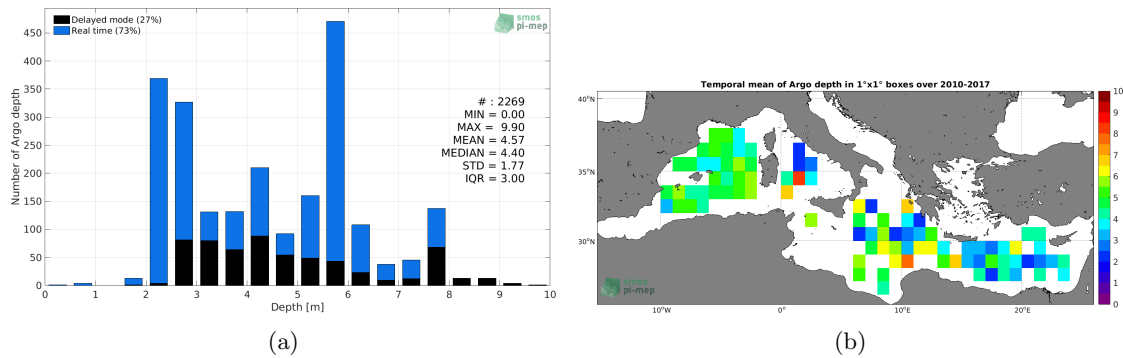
Delayed mode (27%)
Real time (73%)

smos pi-mep

Number of Argo depth

450
400
350
300
250
200
150
100
50
0

# : 2269
MIN = 0.00
MAX = 9.90
MEAN = 4.57
MEDIAN = 4.40
STD = 1.77
IQR = 3.00

0 1 2 3 4 5 6 7 8 9 10
Depth [m]

(a)

Temporal mean of Argo depth in 1°x1° boxes over 2010-2017

40°N
35°N
30°N

smos pi-mep

10°W 0° 10°E 20°E

10
9
8
7
6
5
4
3
2
1
0

(b)